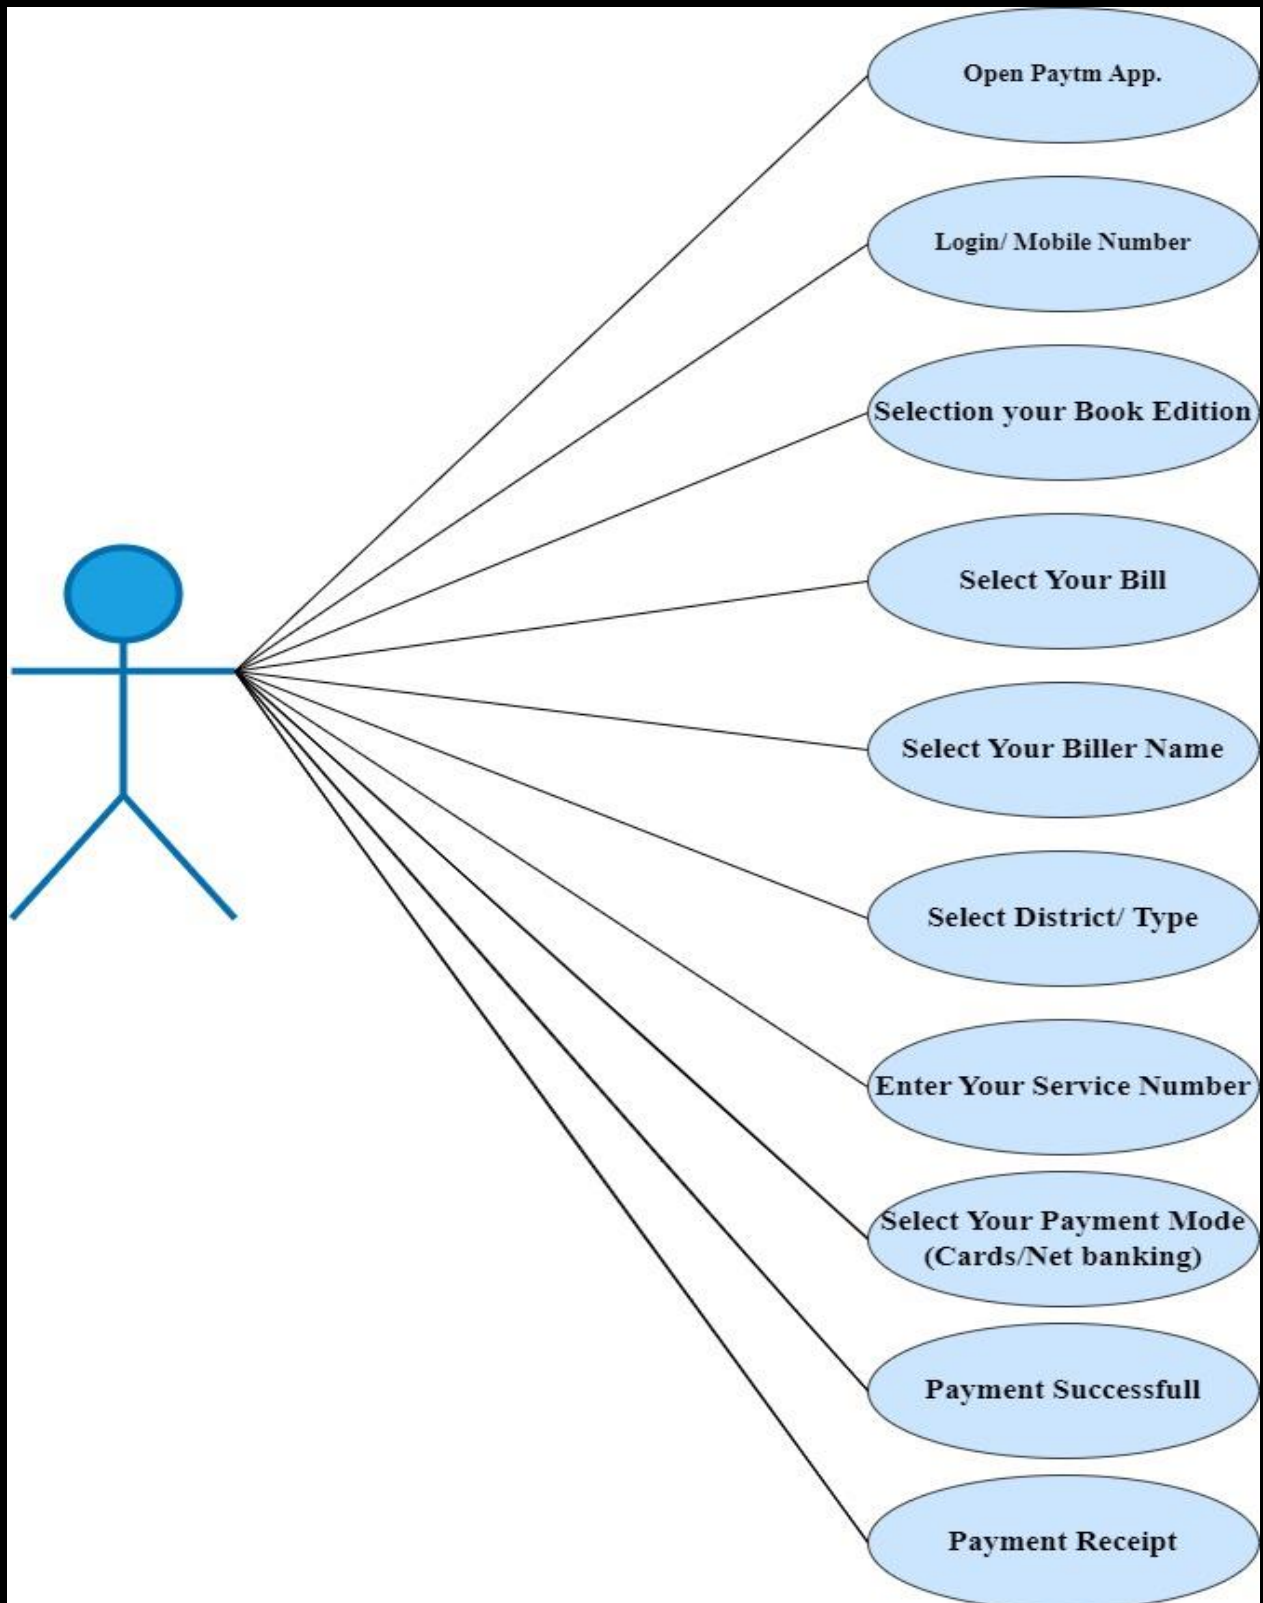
Open Paytm App.

Login/ Mobile Number

Selection your Book Edition

Select Your Bill

Select Your Biller Name

Select District/ Type

Enter Your Service Number

Select Your Payment Mode (Cards/Net banking)

Payment Successfull

Payment Receipt